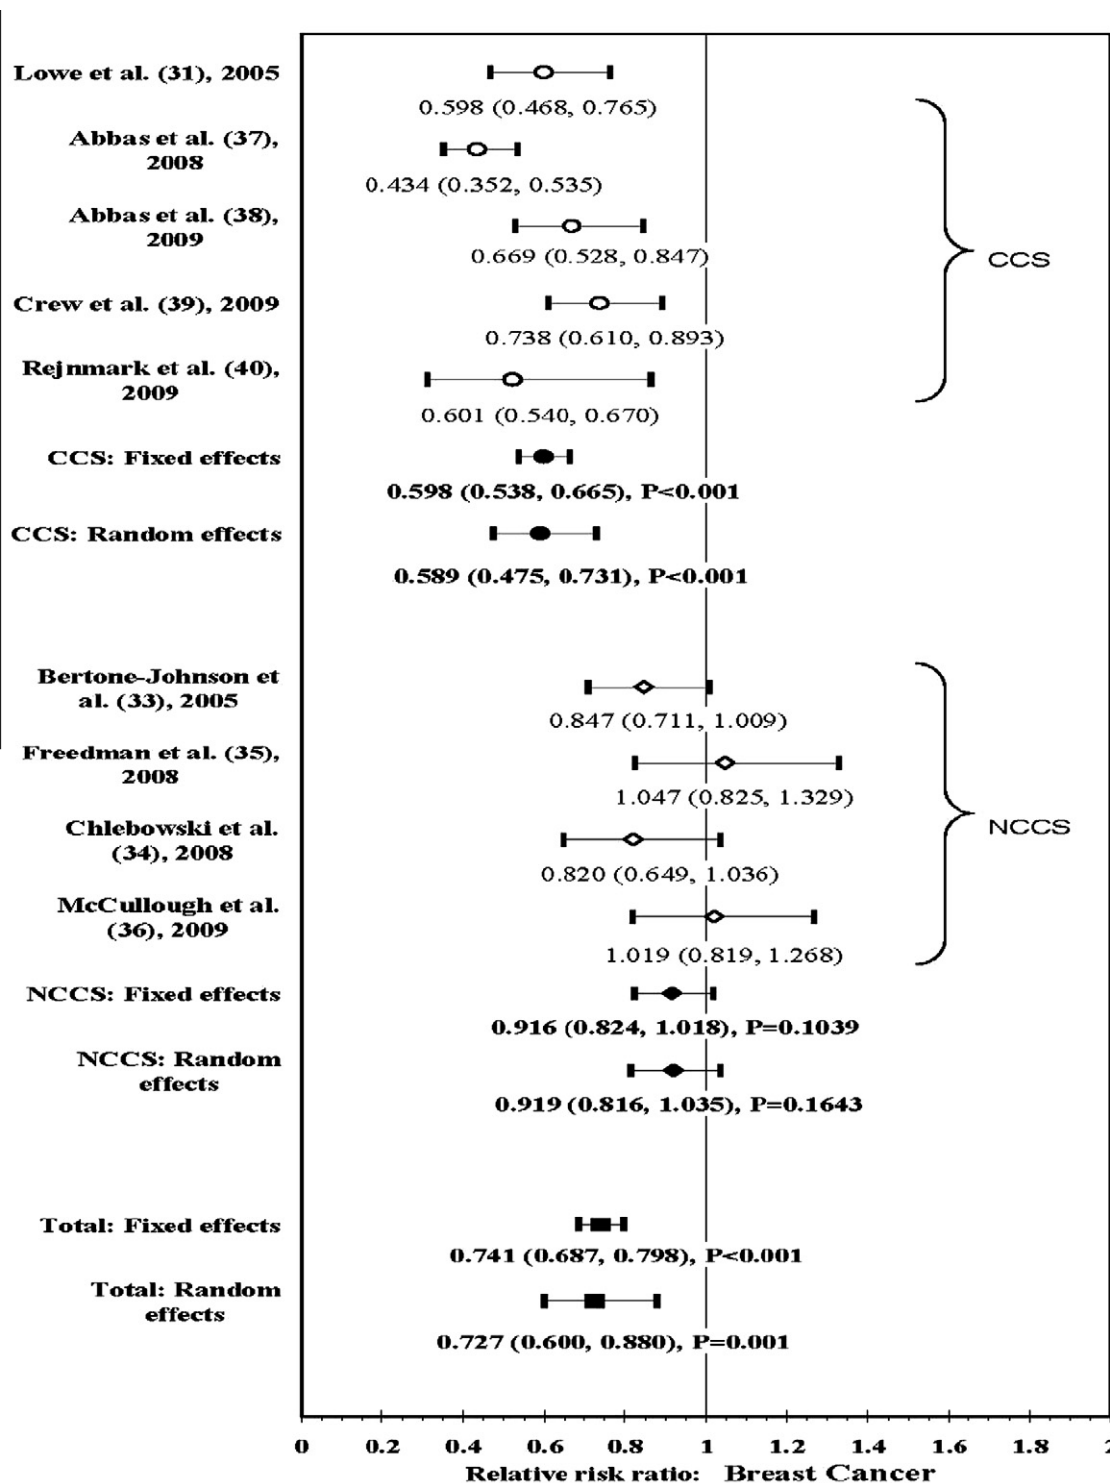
Lowe et al. (31), 2005
0.598 (0.468, 0.765)

Abbas et al. (37), 2008
0.434 (0.352, 0.535)

Abbas et al. (38), 2009
0.669 (0.528, 0.847)

Crew et al. (39), 2009
0.738 (0.610, 0.893)

Rejnmark et al. (40), 2009
0.601 (0.540, 0.670)

CCS

CCS: Fixed effects
0.598 (0.538, 0.665), P<0.001

CCS: Random effects
0.589 (0.475, 0.731), P<0.001

Bertone-Johnson et al. (33), 2005
0.847 (0.711, 1.009)

Freedman et al. (35), 2008
1.047 (0.825, 1.329)

Chlebowski et al. (34), 2008
0.820 (0.649, 1.036)

McCullough et al. (36), 2009
1.019 (0.819, 1.268)

NCCS

NCCS: Fixed effects
0.916 (0.824, 1.018), P=0.1039

NCCS: Random effects
0.919 (0.816, 1.035), P=0.1643

Total: Fixed effects
0.741 (0.687, 0.798), P<0.001

Total: Random effects
0.727 (0.600, 0.880), P=0.001

0 0.2 0.4 0.6 0.8 1 1.2 1.4 1.6 1.8 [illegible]
Relative risk ratio: Breast Cancer